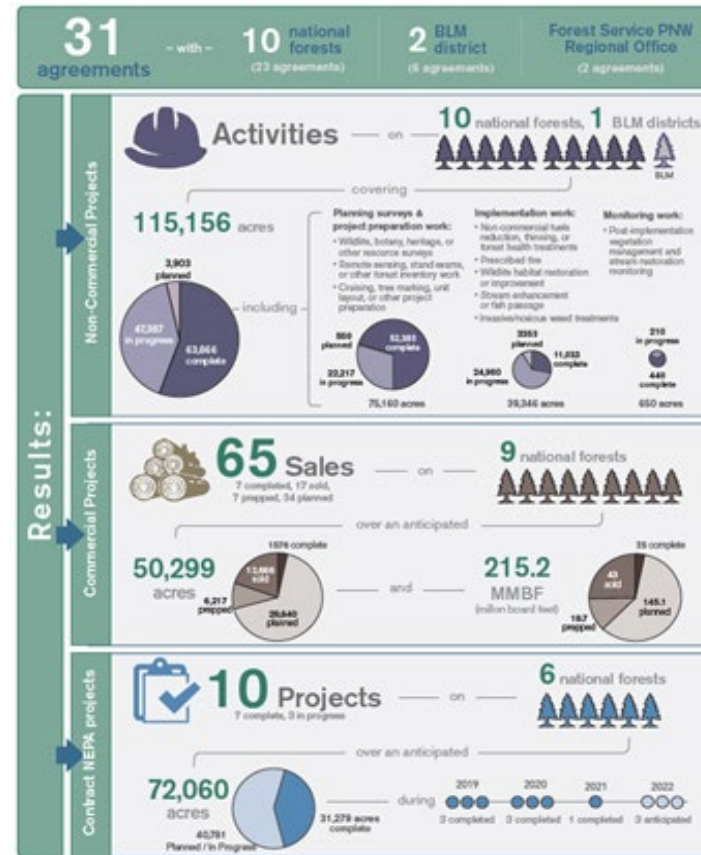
31 agreements – with – 10 national forests (23 agreements) 2 BLM district (6 agreements) Forest Service PNW Regional Office (2 agreements)

Results:

Non-Commercial Projects

Activities — on — 10 national forests, 1 BLM districts

BLM

covering

115,156 acres

3,903 planned

47,387 in progress

63,866 complete

including

Planning surveys & project preparation work:
• Wildlife, botany, heritage, or other resource surveys
• Remote sensing, stand exams, or other forest inventory work
• Cruising, tree marking, unit layout, or other project preparation

Implementation work:
• Non-commercial fuels reduction, thinning, or forest health treatments
• Prescribed fire
• Wildlife habitat restoration or improvement
• Stream enhancement or fish passage
• Invasive/noxious weed treatments

Monitoring work:
• Post-implementation vegetation management and stream restoration monitoring

562 planned
52,381 complete
22,217 in progress
75,160 acres

3353 planned
11,033 complete
24,960 in progress
39,346 acres

210 in progress
440 complete
650 acres

Commercial Projects

65 Sales
7 completed, 17 sold, 7 prepped, 34 planned

— on — 9 national forests

over an anticipated

50,299 acres

1576 complete
13,666 sold
6,217 prepped
28,840 planned

and

215.2 MMBF (million board feet)

25 complete
43 sold
19.7 prepped
145.1 planned

Contract NEPA projects

10 Projects
7 complete, 3 in progress

— on — 6 national forests

over an anticipated

72,060 acres

40,781 Planned / In Progress
31,279 acres complete

during

2019 3 completed
2020 3 completed
2021 1 completed
2022 3 anticipated